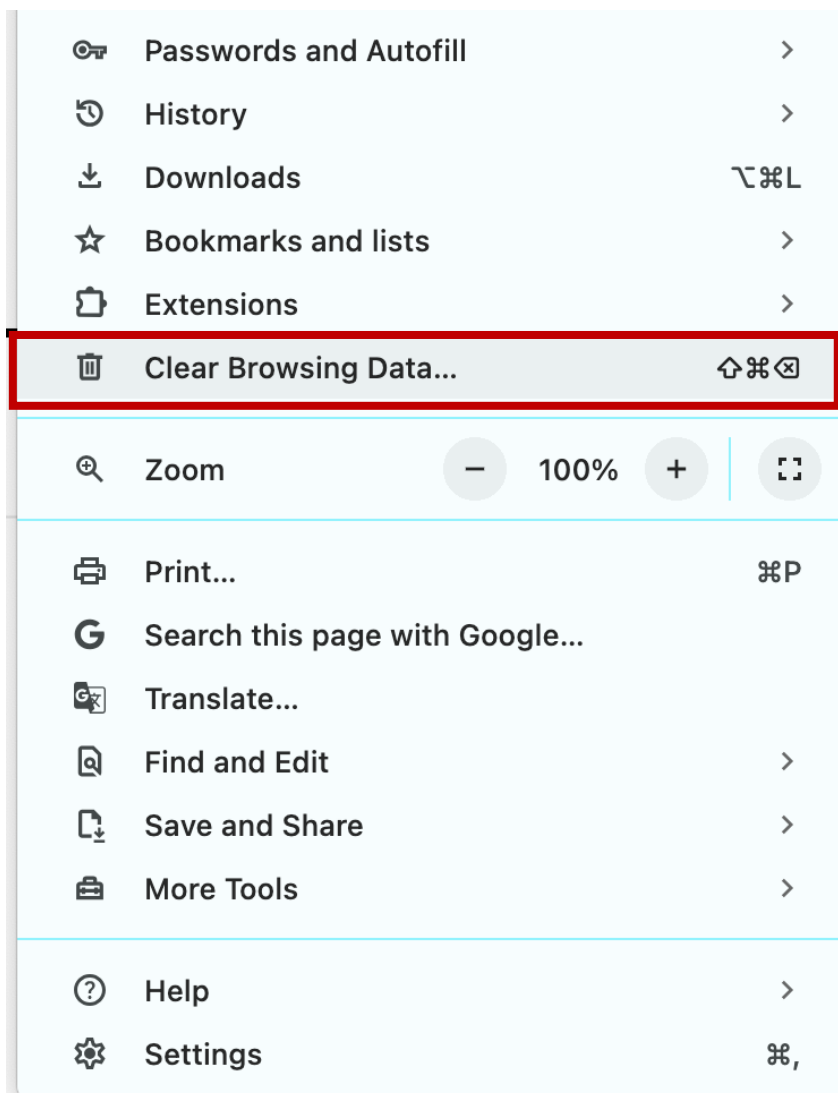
Passwords and Autofill >
History >
Downloads ⌥⌘L
Bookmarks and lists >
Extensions >
Clear Browsing Data... ⇧⌘⌫

Zoom − 100% +

Print... ⌘P
Search this page with Google...
Translate...
Find and Edit >
Save and Share >
More Tools >

Help >
Settings ⌘,